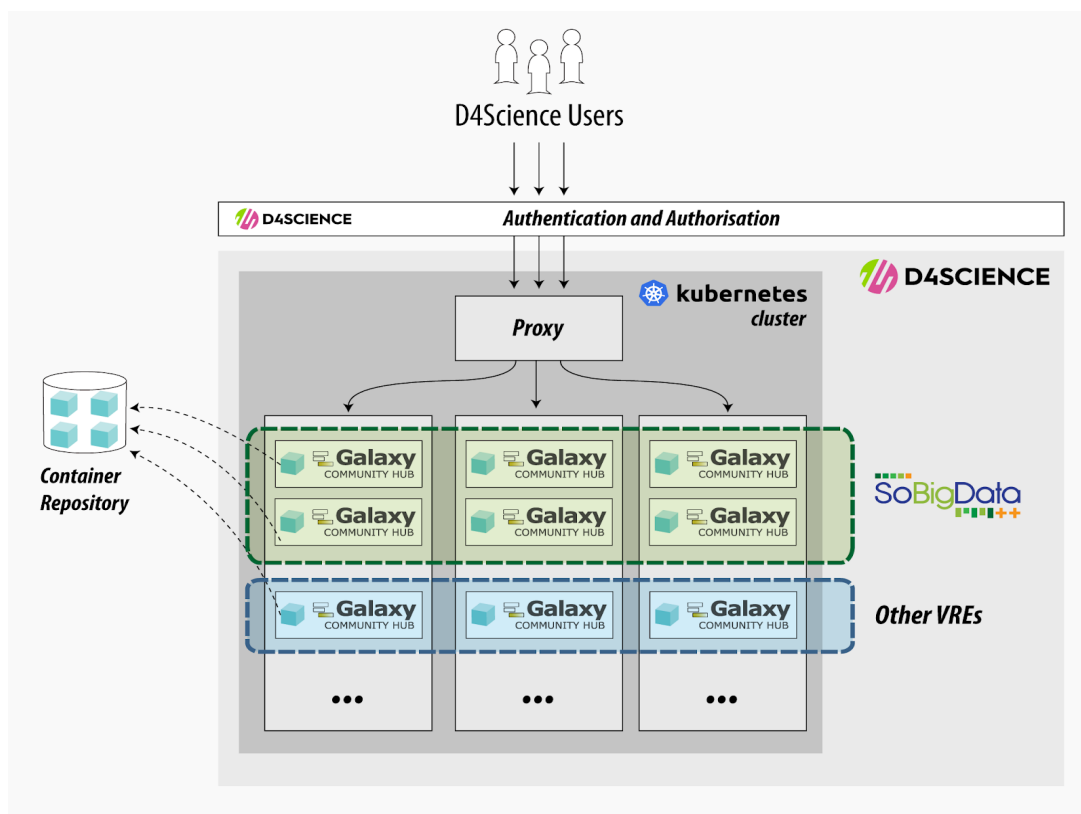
D4Science Users

D4SCIENCE

Authentication and Authorisation

D4SCIENCE

kubernetes
cluster

Proxy

Container Repository

Galaxy
COMMUNITY HUB

Galaxy
COMMUNITY HUB

Galaxy
COMMUNITY HUB

Galaxy
COMMUNITY HUB

Galaxy
COMMUNITY HUB

Galaxy
COMMUNITY HUB

SoBigData++

Galaxy
COMMUNITY HUB

Galaxy
COMMUNITY HUB

Galaxy
COMMUNITY HUB

Other VREs

•••

•••

•••